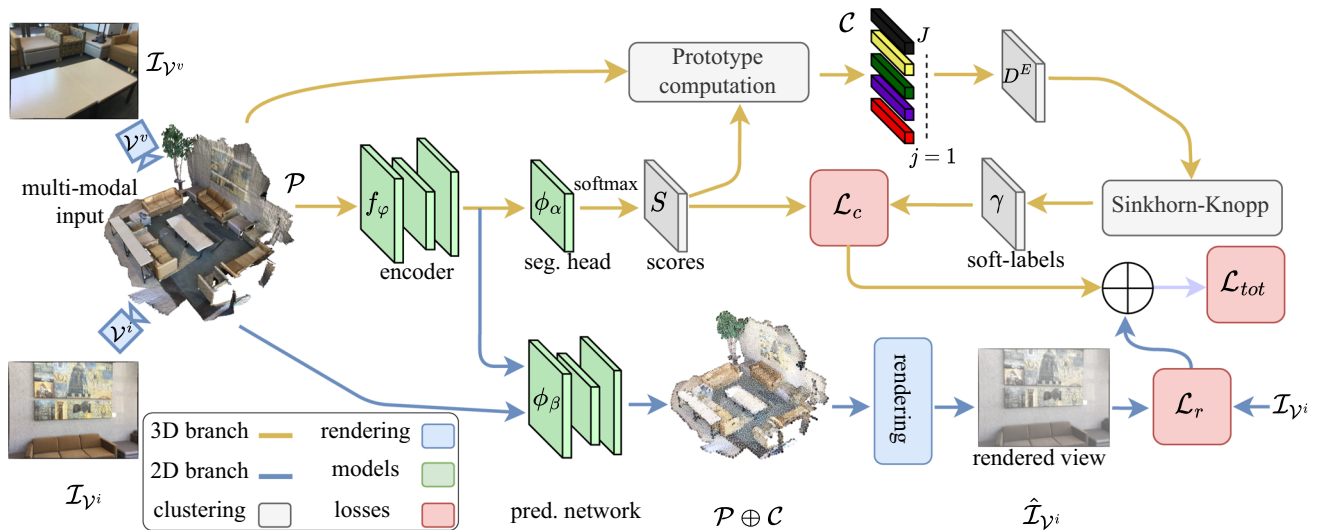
$\mathcal{I}_{\mathcal{V}^v}$

$\mathcal{V}^v$

multi-modal input

$\mathcal{V}^i$

$\mathcal{I}_{\mathcal{V}^i}$

$\mathcal{P}$

$f_\varphi$

encoder

$\phi_\alpha$

softmax

seg. head

$S$

scores

Prototype computation

$\mathcal{C}$

$J$

$j = 1$

$D^E$

Sinkhorn-Knopp

$\gamma$

soft-labels

$\mathcal{L}_c$

$\mathcal{L}_{tot}$

$\phi_\beta$

pred. network

$\mathcal{P} \oplus \mathcal{C}$

rendering

rendered view

$\hat{\mathcal{I}}_{\mathcal{V}^i}$

$\mathcal{L}_r$

$\mathcal{I}_{\mathcal{V}^i}$

3D branch

rendering

2D branch

models

clustering

losses